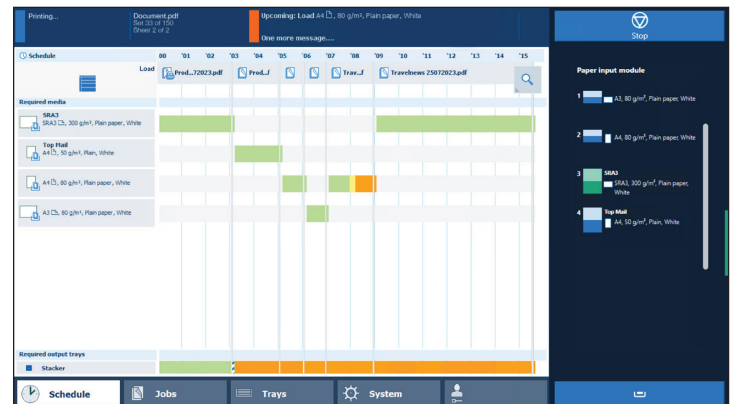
Printing...

Document.pdf
Set 33 of 150
Sheet 2 of 2

Upcoming: Load A4, 80 g/m², Plain paper, White

One more message.....

Stop

Schedule

00 '01 '02 '03 '04 '05 '06 '07 '08 '09 '10 '11 '12 '13 '14 '15

Load

Prod...72023.pdf

Prod...l

Trav...

Travelnews 25072023.pdf

Required media

SRA3
SRA3, 300 g/m², Plain paper, White

Top Mail
A4, 50 g/m², Plain, White

A4, 80 g/m², Plain paper, White

A3, 80 g/m², Plain paper, White

Required output trays

Stacker

Paper input module

1 A3, 80 g/m², Plain paper, White

2 A4, 80 g/m², Plain paper, White

3 SRA3
SRA3, 300 g/m², Plain paper, White

4 Top Mail
A4, 50 g/m², Plain, White

Schedule

Jobs

Trays

System